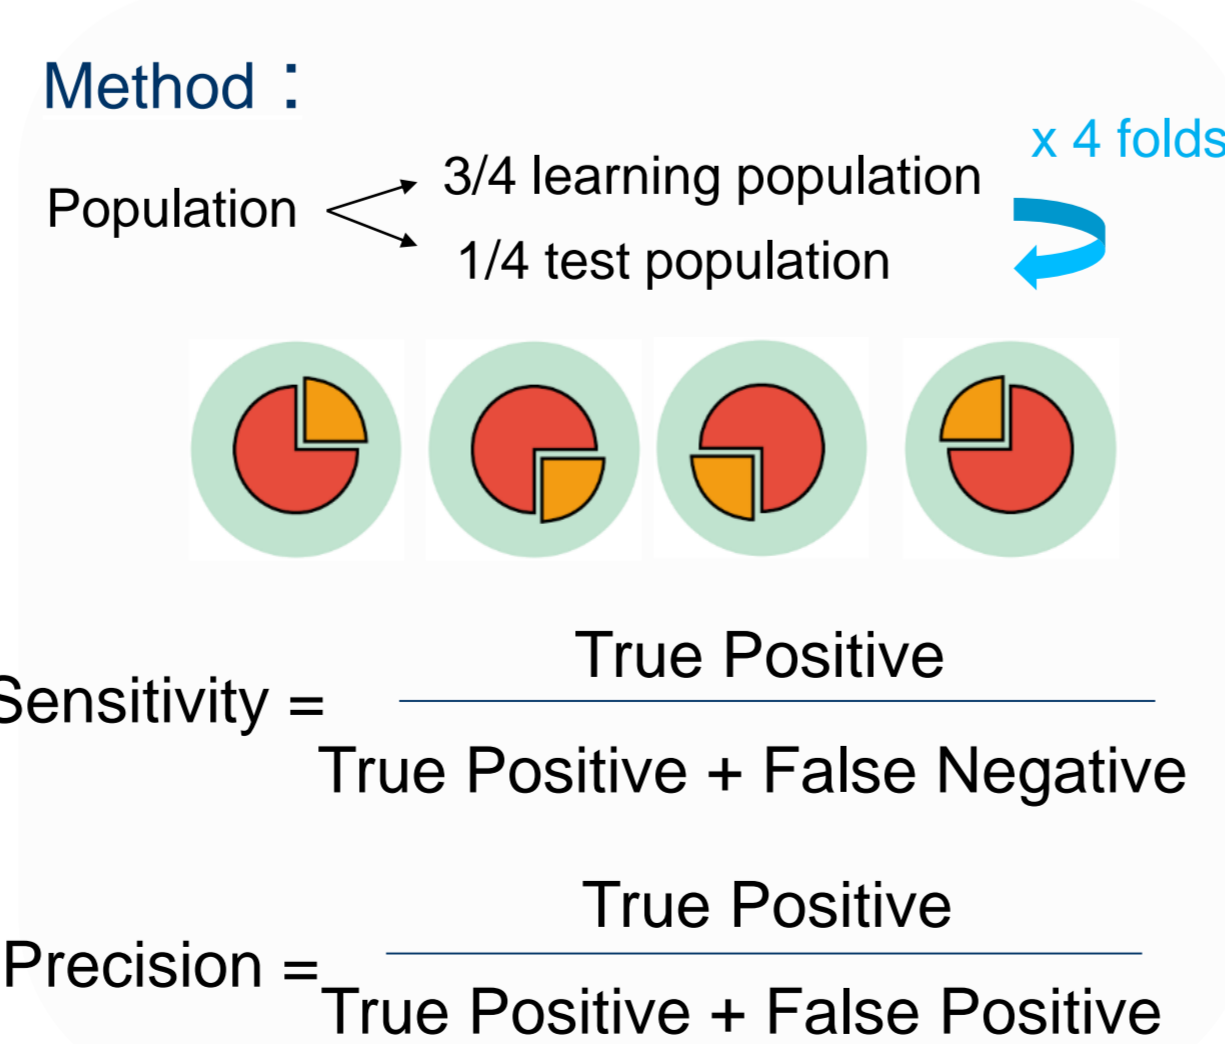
Method：

Population
3/4 learning population
1/4 test population
x 4 folds

Sensitivity = $\frac{\text{True Positive}}{\text{True Positive + False Negative}}$

Precision = $\frac{\text{True Positive}}{\text{True Positive + False Positive}}$